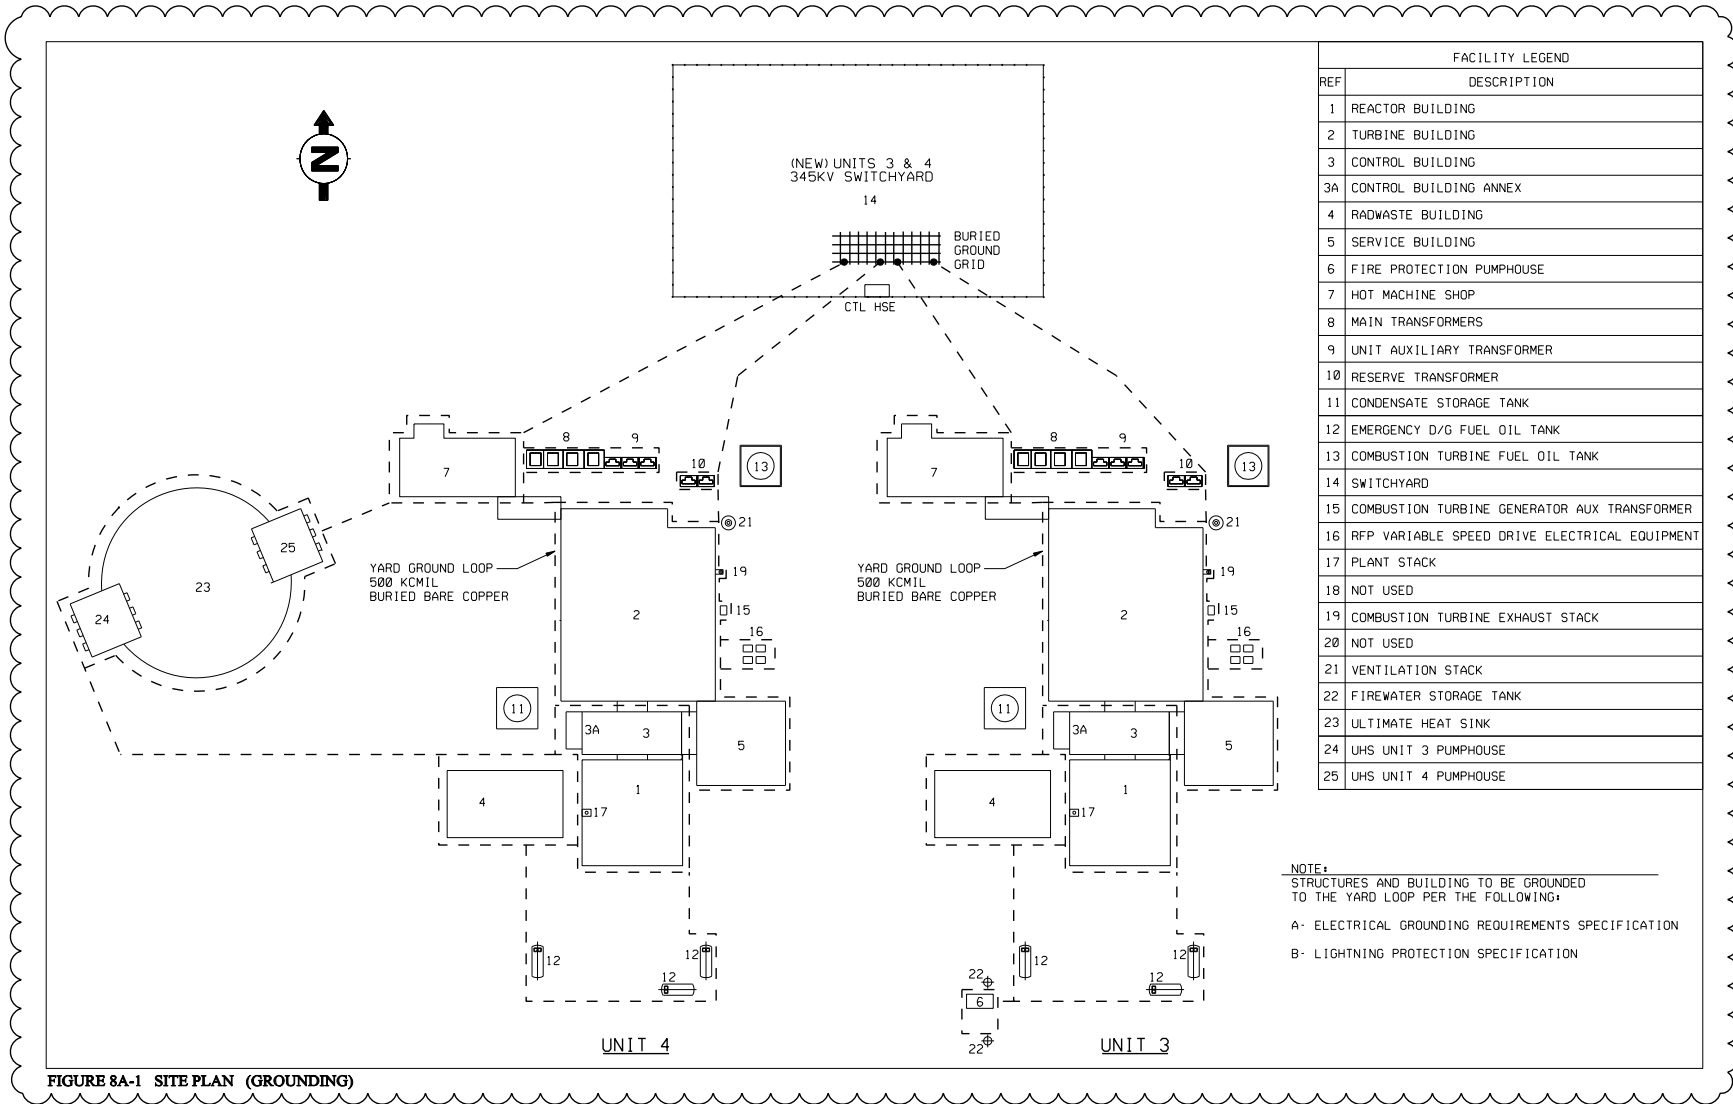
N

(NEW) UNITS 3 & 4
345KV SWITCHYARD

14

BURIED GROUND GRID

CTL HSE

8 9 10 13 7 21 19 15 16 2 11 3A 3 5 1 4 17 12 12 12

YARD GROUND LOOP
500 KCMIL
BURIED BARE COPPER

23 24 25

8 9 10 13 7 21 19 15 16 2 11 3A 3 5 1 4 17 12 12 22 6 22

YARD GROUND LOOP
500 KCMIL
BURIED BARE COPPER

UNIT 4

UNIT 3

| FACILITY LEGEND | |
|---|---|
| REF | DESCRIPTION |
| 1 | REACTOR BUILDING |
| 2 | TURBINE BUILDING |
| 3 | CONTROL BUILDING |
| 3A | CONTROL BUILDING ANNEX |
| 4 | RADWASTE BUILDING |
| 5 | SERVICE BUILDING |
| 6 | FIRE PROTECTION PUMPHOUSE |
| 7 | HOT MACHINE SHOP |
| 8 | MAIN TRANSFORMERS |
| 9 | UNIT AUXILIARY TRANSFORMER |
| 10 | RESERVE TRANSFORMER |
| 11 | CONDENSATE STORAGE TANK |
| 12 | EMERGENCY D/G FUEL OIL TANK |
| 13 | COMBUSTION TURBINE FUEL OIL TANK |
| 14 | SWITCHYARD |
| 15 | COMBUSTION TURBINE GENERATOR AUX TRANSFORMER |
| 16 | RFP VARIABLE SPEED DRIVE ELECTRICAL EQUIPMENT |
| 17 | PLANT STACK |
| 18 | NOT USED |
| 19 | COMBUSTION TURBINE EXHAUST STACK |
| 20 | NOT USED |
| 21 | VENTILATION STACK |
| 22 | FIREWATER STORAGE TANK |
| 23 | ULTIMATE HEAT SINK |
| 24 | UHS UNIT 3 PUMPHOUSE |
| 25 | UHS UNIT 4 PUMPHOUSE |

NOTE:
STRUCTURES AND BUILDING TO BE GROUNDED TO THE YARD LOOP PER THE FOLLOWING:

A- ELECTRICAL GROUNDING REQUIREMENTS SPECIFICATION

B- LIGHTNING PROTECTION SPECIFICATION

FIGURE 8A-1 SITE PLAN (GROUNDING)